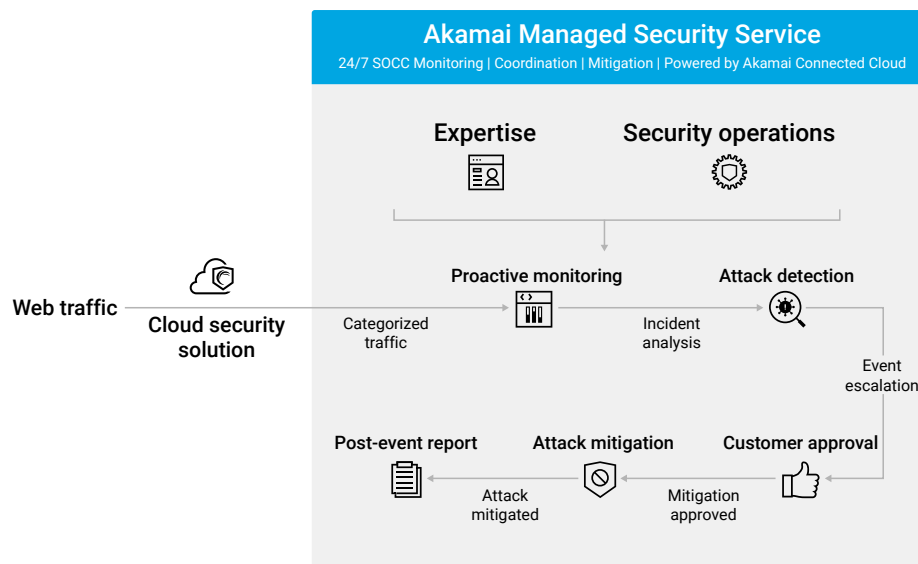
Akamai Managed Security Service

24/7 SOCC Monitoring | Coordination | Mitigation | Powered by Akamai Connected Cloud

Expertise

Security operations

Web traffic

Cloud security solution

Categorized traffic

Proactive monitoring

Incident analysis

Attack detection

Event escalation

Customer approval

Mitigation approved

Attack mitigation

Attack mitigated

Post-event report